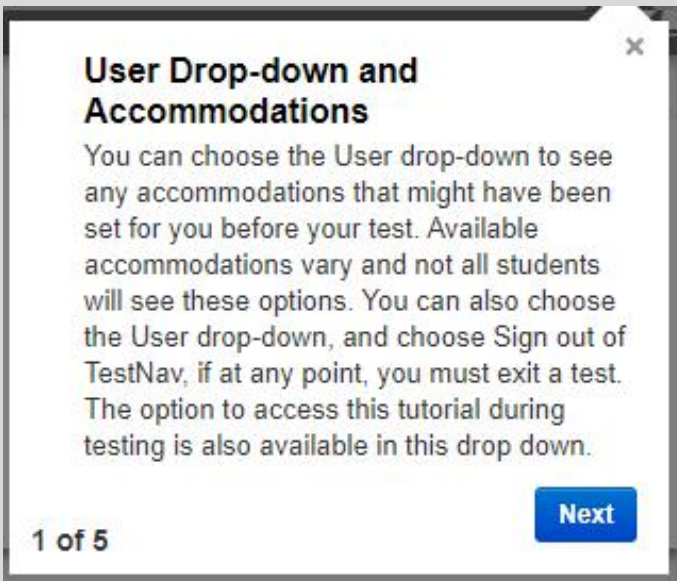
×

User Drop-down and Accommodations

You can choose the User drop-down to see any accommodations that might have been set for you before your test. Available accommodations vary and not all students will see these options. You can also choose the User drop-down, and choose Sign out of TestNav, if at any point, you must exit a test. The option to access this tutorial during testing is also available in this drop down.

Next

1 of 5